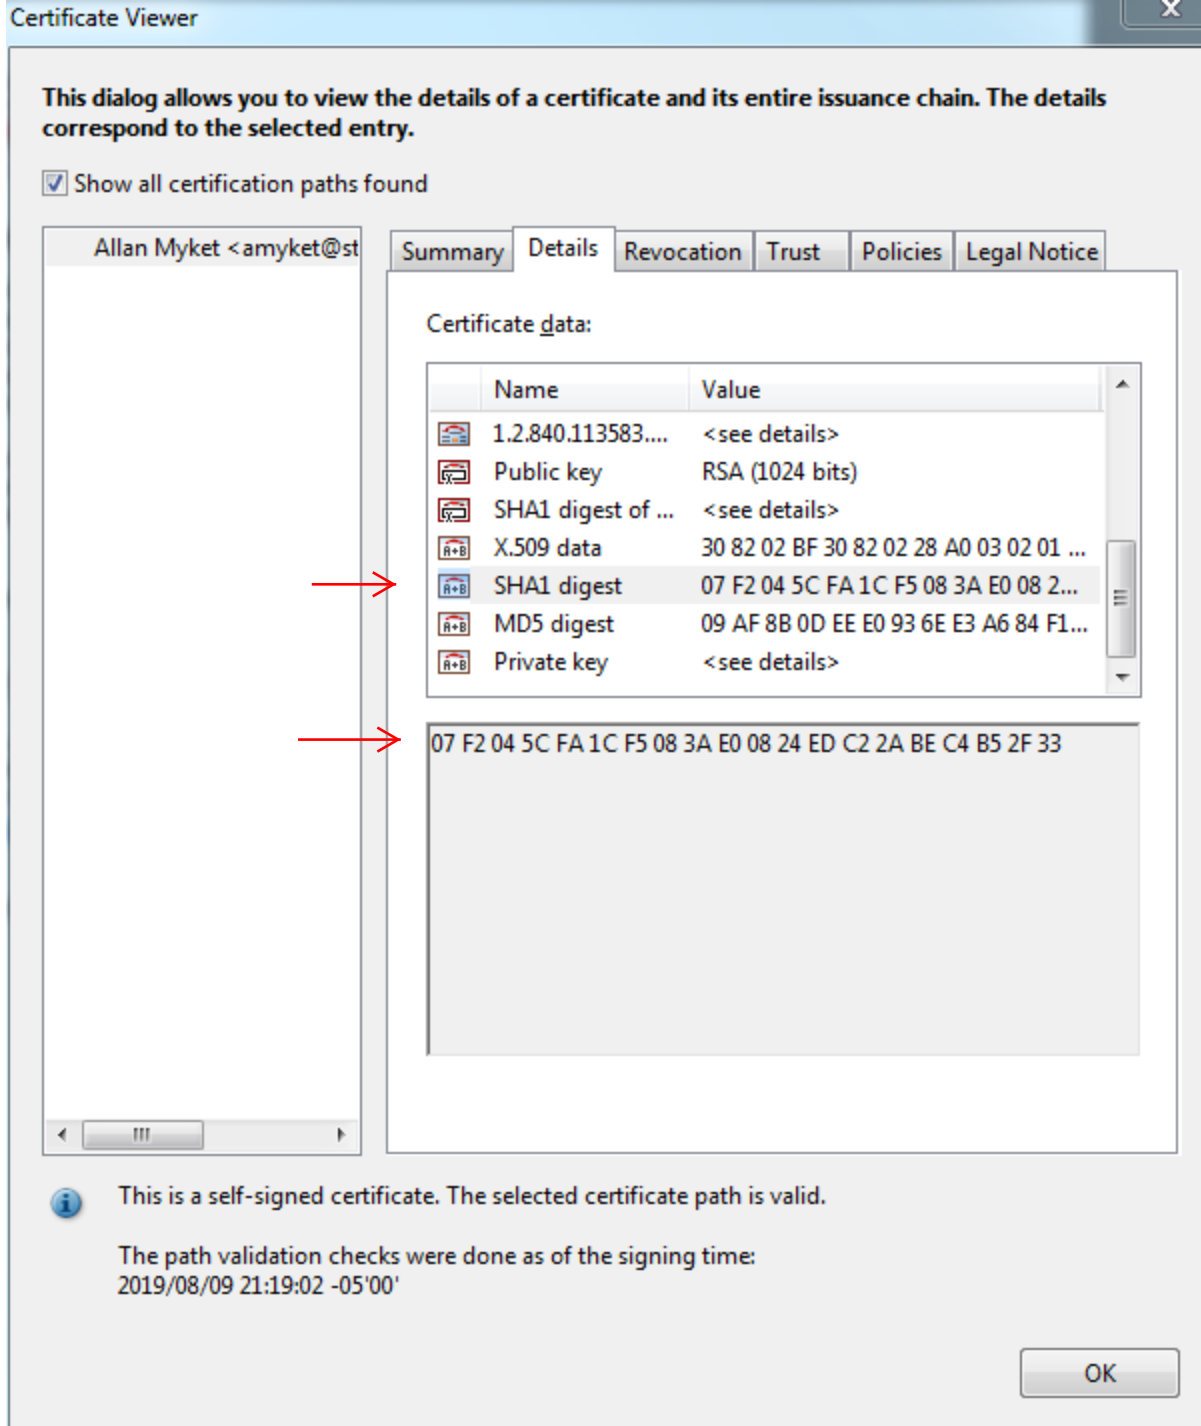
Certificate Viewer

This dialog allows you to view the details of a certificate and its entire issuance chain. The details correspond to the selected entry.

Show all certification paths found

Allan Myket <amyket@st

Summary | Details | Revocation | Trust | Policies | Legal Notice

Certificate data:

| Name | Value |
|---|---|
| 1.2.840.113583.... | <see details> |
| Public key | RSA (1024 bits) |
| SHA1 digest of ... | <see details> |
| X.509 data | 30 82 02 BF 30 82 02 28 A0 03 02 01 ... |
| SHA1 digest | 07 F2 04 5C FA 1C F5 08 3A E0 08 2... |
| MD5 digest | 09 AF 8B 0D EE E0 93 6E E3 A6 84 F1... |
| Private key | <see details> |

07 F2 04 5C FA 1C F5 08 3A E0 08 24 ED C2 2A BE C4 B5 2F 33

This is a self-signed certificate. The selected certificate path is valid.

The path validation checks were done as of the signing time:
2019/08/09 21:19:02 -05'00'

OK